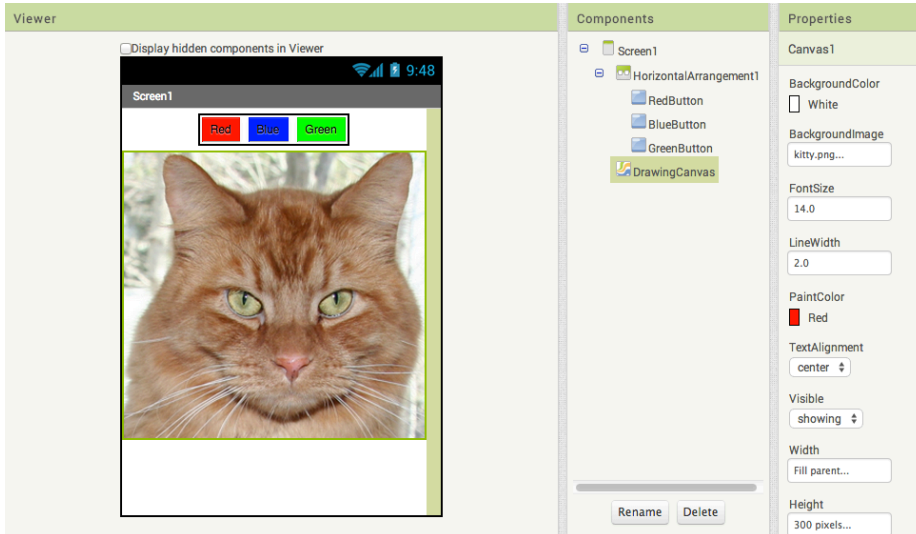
Viewer

Display hidden components in Viewer

9:48

Screen1

Red Blue Green

Components

Screen1
HorizontalArrangement1
RedButton
BlueButton
GreenButton
DrawingCanvas

Rename Delete

Properties

Canvas1

BackgroundColor
White

BackgroundImage
kitty.png...

FontSize
14.0

LineWidth
2.0

PaintColor
Red

TextAlignment
center

Visible
showing

Width
Fill parent...

Height
300 pixels...